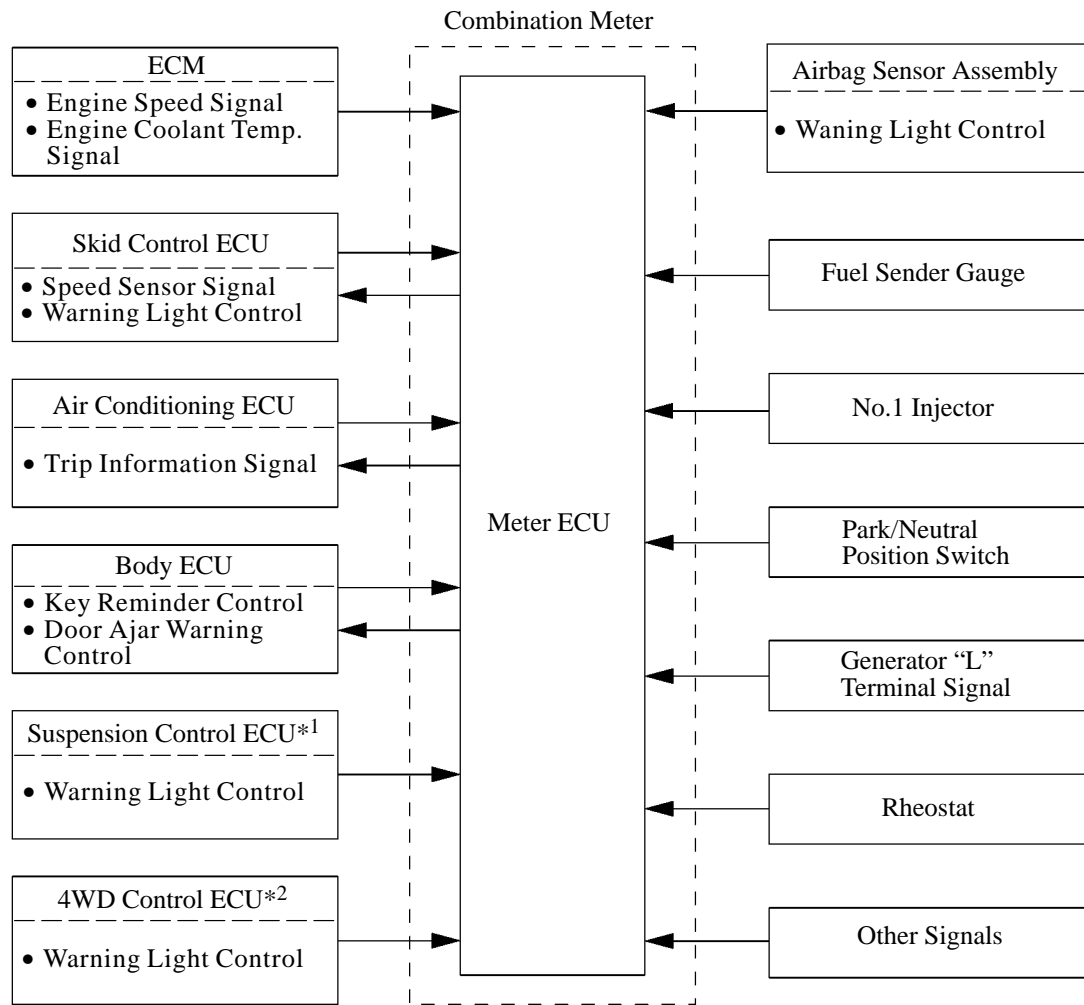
Combination Meter

ECM
• Engine Speed Signal
• Engine Coolant Temp. Signal

Skid Control ECU
• Speed Sensor Signal
• Warning Light Control

Air Conditioning ECU
• Trip Information Signal

Body ECU
• Key Reminder Control
• Door Ajar Warning Control

Suspension Control ECU$^{*1}$
• Warning Light Control

4WD Control ECU$^{*2}$
• Warning Light Control

Meter ECU

Airbag Sensor Assembly
• Waning Light Control

Fuel Sender Gauge

No.1 Injector

Park/Neutral Position Switch

Generator "L" Terminal Signal

Rheostat

Other Signals